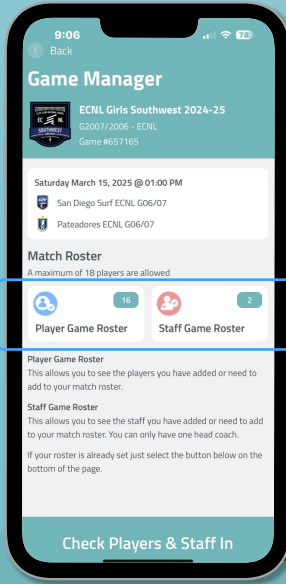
9:06

78

Back

Game Manager

ECNL GIRLS SOUTHWEST

ECNL Girls Southwest 2024-25

G2007/2006 - ECNL

Game #657165

Saturday March 15, 2025 @ 01:00 PM

San Diego Surf ECNL G06/07

Pateadores ECNL G06/07

Match Roster

A maximum of 18 players are allowed

16

Player Game Roster

2

Staff Game Roster

Player Game Roster

This allows you to see the players you have added or need to add to your match roster.

Staff Game Roster

This allows you to see the staff you have added or need to add to your match roster. You can only have one head coach.

If your roster is already set just select the button below on the bottom of the page.

Check Players & Staff In